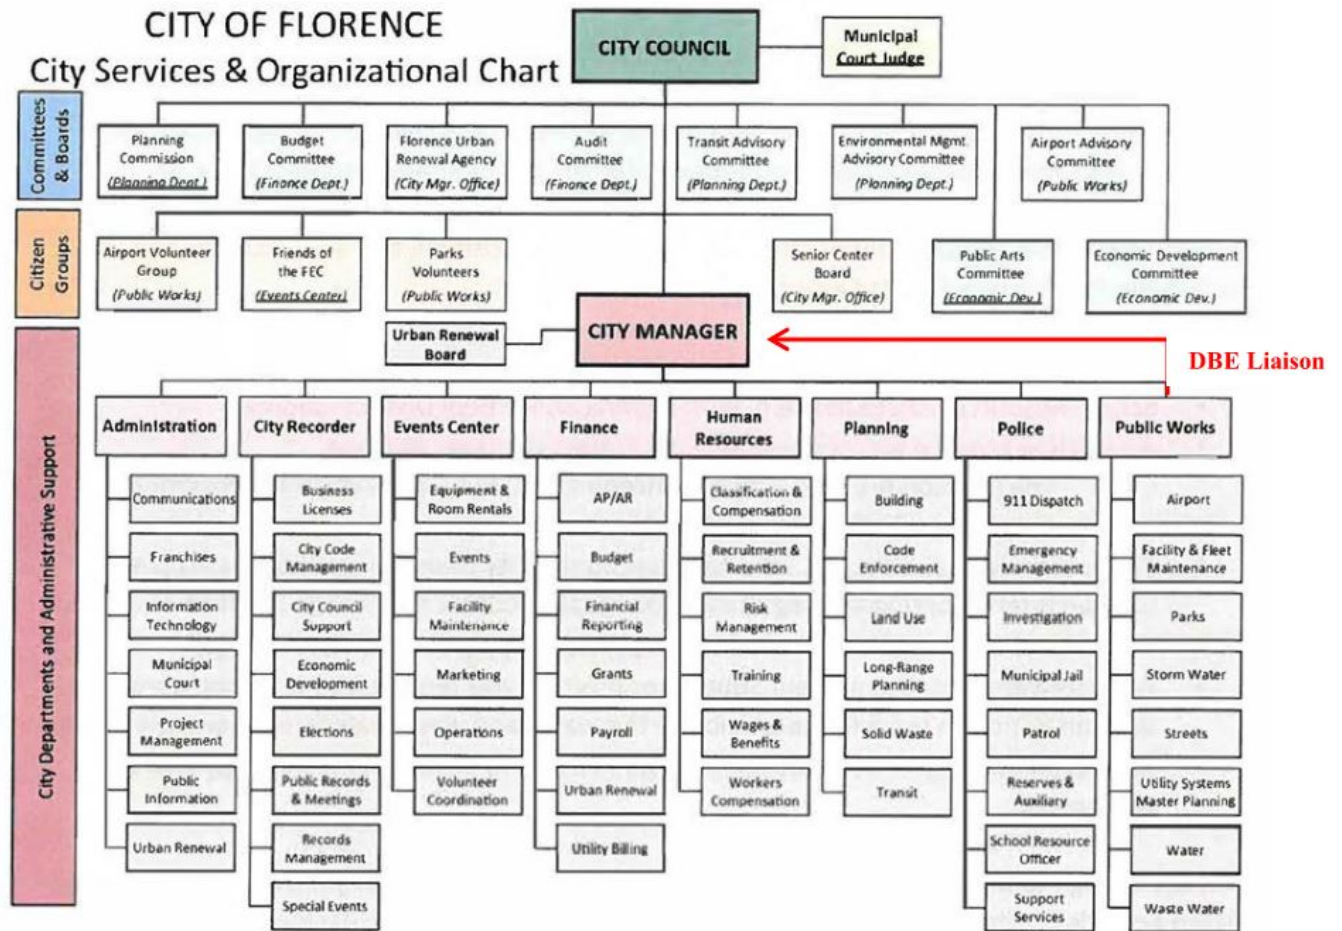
CITY OF FLORENCE
City Services & Organizational Chart

CITY COUNCIL

Municipal Court Judge

Committees & Boards

Planning Commission (Planning Dept.)

Budget Committee (Finance Dept.)

Florence Urban Renewal Agency (City Mgr. Office)

Audit Committee (Finance Dept.)

Transit Advisory Committee (Planning Dept.)

Environmental Mgmt. Advisory Committee (Planning Dept.)

Airport Advisory Committee (Public Works)

Citizen Groups

Airport Volunteer Group (Public Works)

Friends of the FEC (Events Center)

Parks Volunteers (Public Works)

Senior Center Board (City Mgr. Office)

Public Arts Committee (Economic Dev.)

Economic Development Committee (Economic Dev.)

Urban Renewal Board

CITY MANAGER

DBE Liaison

City Departments and Administrative Support

Administration
Communications
Franchises
Information Technology
Municipal Court
Project Management
Public Information
Urban Renewal

City Recorder
Business Licenses
City Code Management
City Council Support
Economic Development
Elections
Public Records & Meetings
Records Management
Special Events

Events Center
Equipment & Room Rentals
Events
Facility Maintenance
Marketing
Operations
Volunteer Coordination

Finance
AP/AR
Budget
Financial Reporting
Grants
Payroll
Urban Renewal
Utility Billing

Human Resources
Classification & Compensation
Recruitment & Retention
Risk Management
Training
Wages & Benefits
Workers Compensation

Planning
Building
Code Enforcement
Land Use
Long-Range Planning
Solid Waste
Transit

Police
911 Dispatch
Emergency Management
Investigation
Municipal Jail
Patrol
Reserves & Auxiliary
School Resource Officer
Support Services

Public Works
Airport
Facility & Fleet Maintenance
Parks
Storm Water
Streets
Utility Systems Master Planning
Water
Waste Water